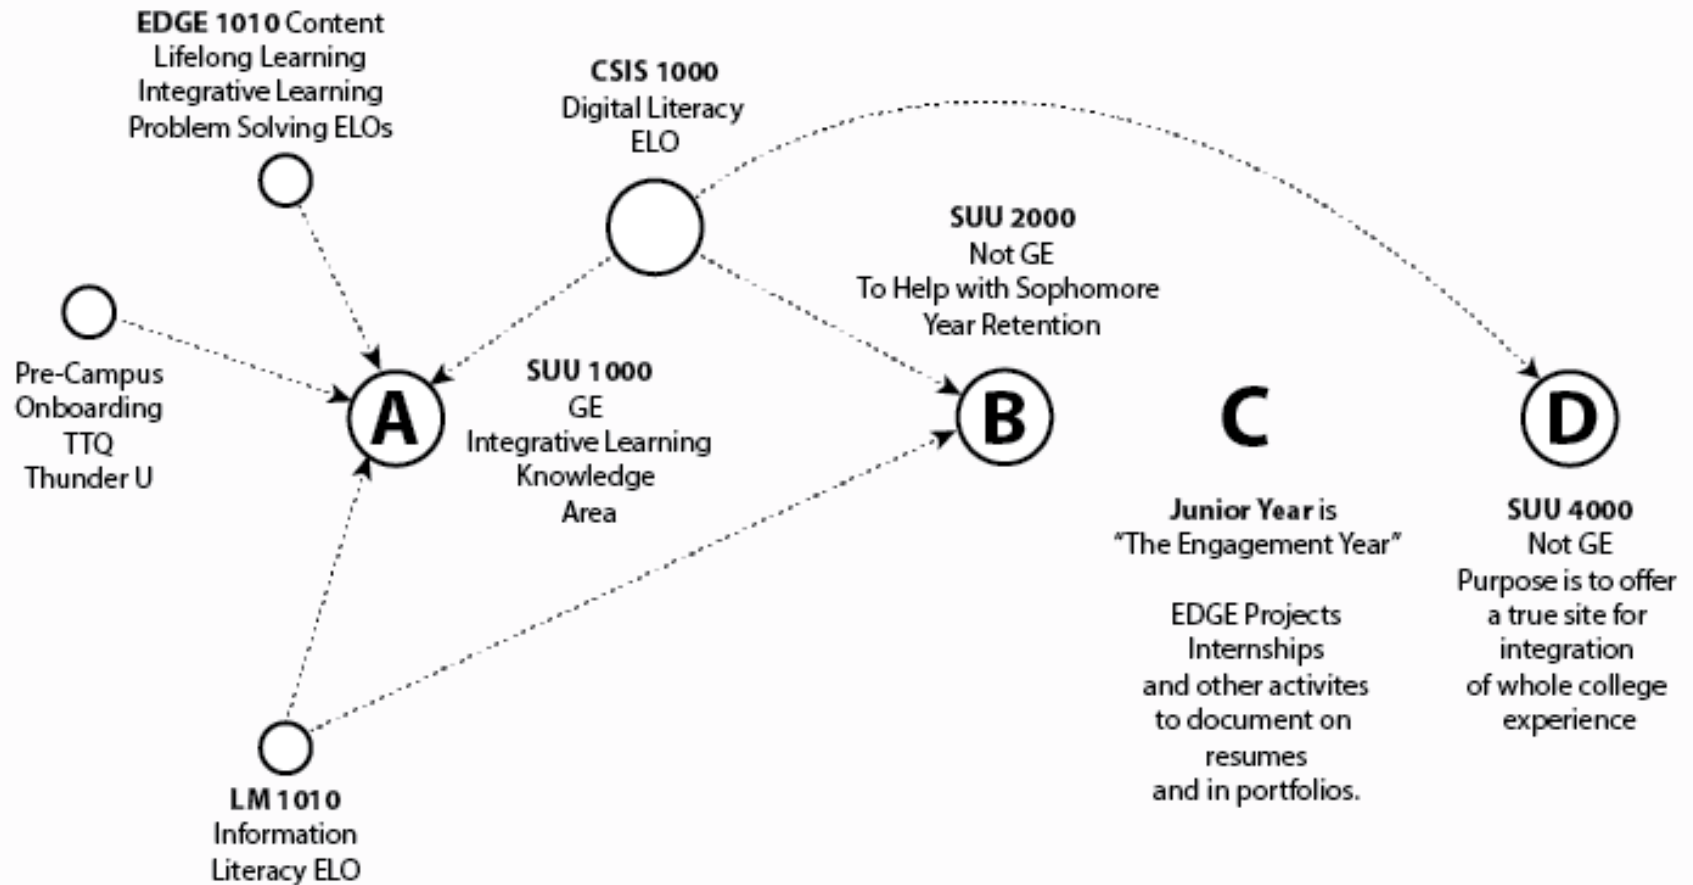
**EDGE 1010** Content
Lifelong Learning
Integrative Learning
Problem Solving ELOs

**CSIS 1000**
Digital Literacy
ELO

**SUU 2000**
Not GE
To Help with Sophomore
Year Retention

Pre-Campus
Onboarding
TTQ
Thunder U

A

**SUU 1000**
GE
Integrative Learning
Knowledge
Area

B

C

D

**Junior Year** is
"The Engagement Year"

EDGE Projects
Internships
and other activites
to document on
resumes
and in portfolios.

**SUU 4000**
Not GE
Purpose is to offer
a true site for
integration
of whole college
experience

**LM 1010**
Information
Literacy ELO